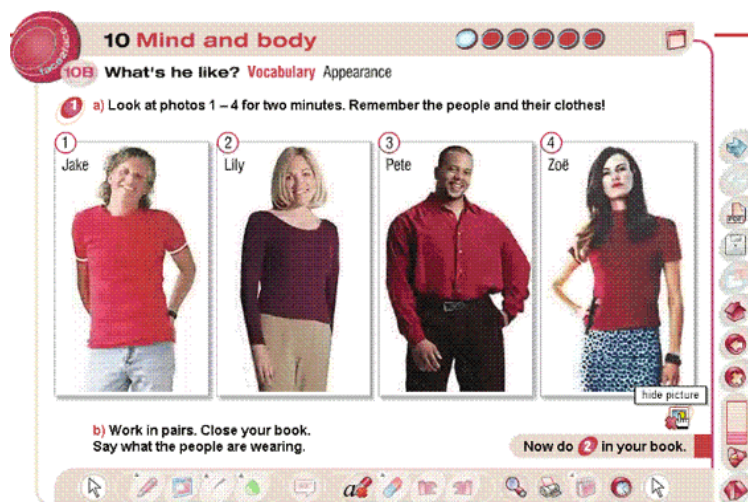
face2face

10 Mind and body

10B What's he like? Vocabulary Appearance

1 a) Look at photos 1 – 4 for two minutes. Remember the people and their clothes!

1 Jake

2 Lily

3 Pete

4 Zoë

hide picture

b) Work in pairs. Close your book. Say what the people are wearing.

Now do 2 in your book.